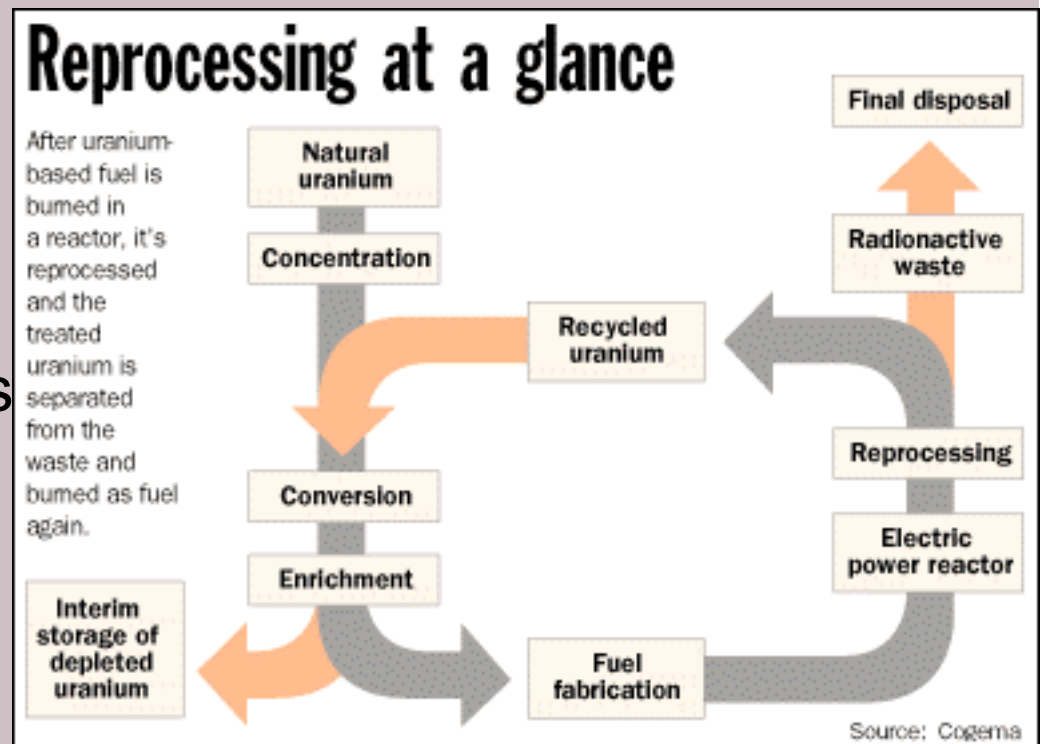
Reprocessing at a glance

After uranium-based fuel is bumed in a reactor, it's reprocessed and the treated uranium is separated from the waste and bumed as fuel again.

Natural uranium

Concentration

Conversion

Enrichment

Interim storage of depleted uranium

Fuel fabrication

Electric power reactor

Reprocessing

Recycled uranium

Radionactive waste

Final disposal

Source: Cogema